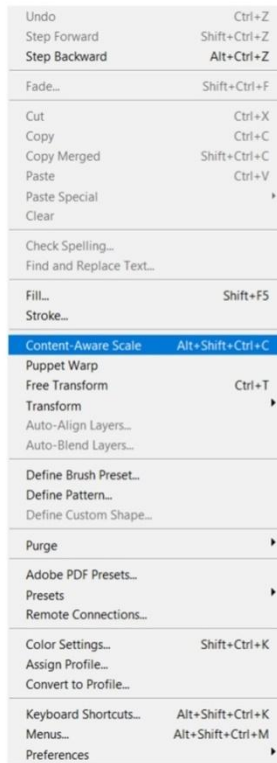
Undo	Ctrl+Z
Step Forward	Shift+Ctrl+Z
Step Backward	Alt+Ctrl+Z

Fade...	Shift+Ctrl+F

Cut	Ctrl+X
Copy	Ctrl+C
Copy Merged	Shift+Ctrl+C
Paste	Ctrl+V
Paste Special
Clear

Check Spelling...
Find and Replace Text...

Fill...	Shift+F5
Stroke...

Content-Aware Scale	Alt+Shift+Ctrl+C
Puppet Warp
Free Transform	Ctrl+T
Transform
Auto-Align Layers...
Auto-Blend Layers...

Define Brush Preset...
Define Pattern...
Define Custom Shape...

Purge

Adobe PDF Presets...
Presets
Remote Connections...

Color Settings...	Shift+Ctrl+K
Assign Profile...
Convert to Profile...

Keyboard Shortcuts...	Alt+Shift+Ctrl+K
Menus...	Alt+Shift+Ctrl+M
Preferences